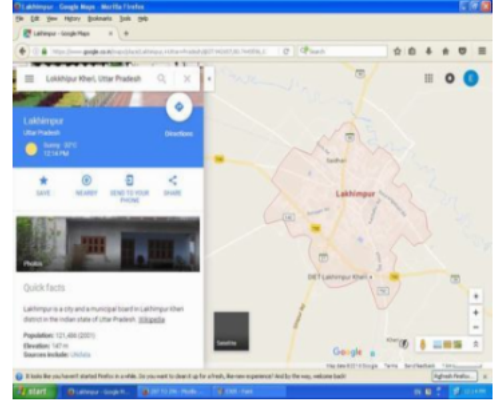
Lakhimpur - Google Maps - Mozilla Firefox
File Edit View History Bookmarks Tools Help
Lakhimpur - Google Maps
https://www.google.co.in/maps/place/Lakhimpur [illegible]
Search
Lakhimpur Kheri, Uttar Pradesh
Lakhimpur
Uttar Pradesh
Directions
Sunny · 33°C
12:14 PM
SAVE
NEARBY
SEND TO YOUR PHONE
SHARE
Photos
Quick facts
Lakhimpur is a city and a municipal board in Lakhimpur Kheri district in the Indian state of Uttar Pradesh. Wikipedia
Population: 151,993 (2011)
Elevation: 147 m
Sources include: UNdata
Lakhimpur
DET Lakhimpur Kheri
Satellite
Google
It looks like you haven't started Firefox in a while. Do you want to clean it up for a fresh, like-new experience? And by the way, welcome back!
Refresh Firefox...
start
Lakhimpur - Google M...
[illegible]
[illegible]
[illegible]